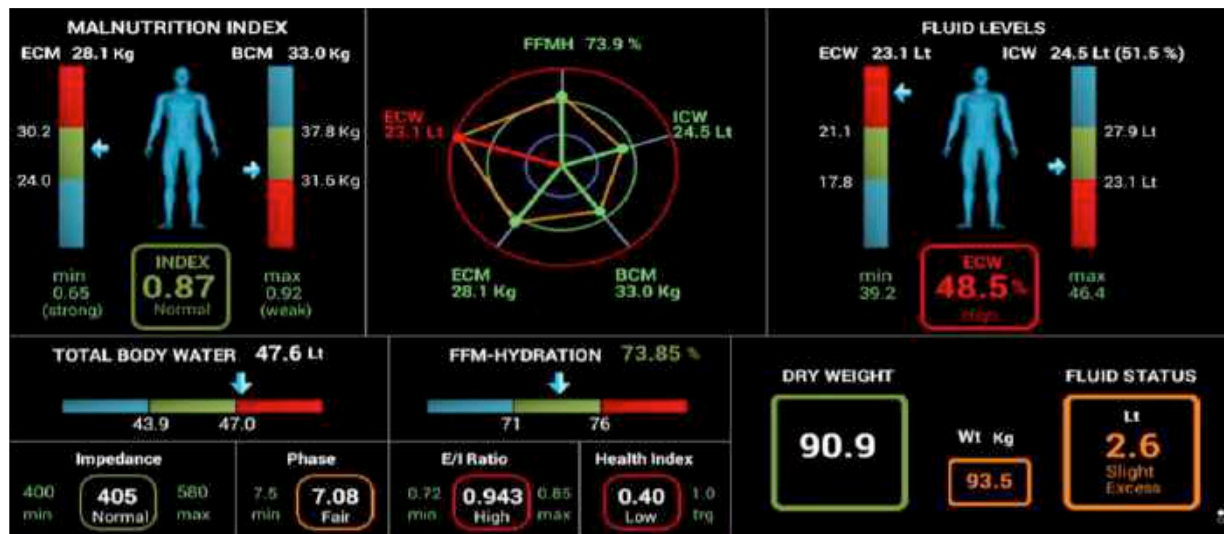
MALNUTRITION INDEX
ECM 28.1 Kg
BCM 33.0 Kg

30.2
24.0

37.8 Kg
31.5 Kg

min
0.65
(strong)

INDEX
0.87
Normal

max
0.92
(weak)

FFMH 73.9 %
ECW
23.1 Lt
ICW
24.5 Lt
ECM
28.1 Kg
BCM
33.0 Kg

FLUID LEVELS
ECW 23.1 Lt
ICW 24.5 Lt (51.5 %)

21.1
17.8

27.9 Lt
23.1 Lt

min
39.2

ECW
48.5%
High

max
46.4

TOTAL BODY WATER 47.6 Lt
43.9
47.0

FFM-HYDRATION 73.85 %
71
76

DRY WEIGHT
90.9

Wt Kg
93.5

FLUID STATUS
Lt
2.6
Slight
Excess

Impedance
400
min
405
Normal
580
max

Phase
7.5
min
7.08
Fair

E/I Ratio
0.72
min
0.943
High
0.85
max

Health Index
0.40
Low
1.0
trg